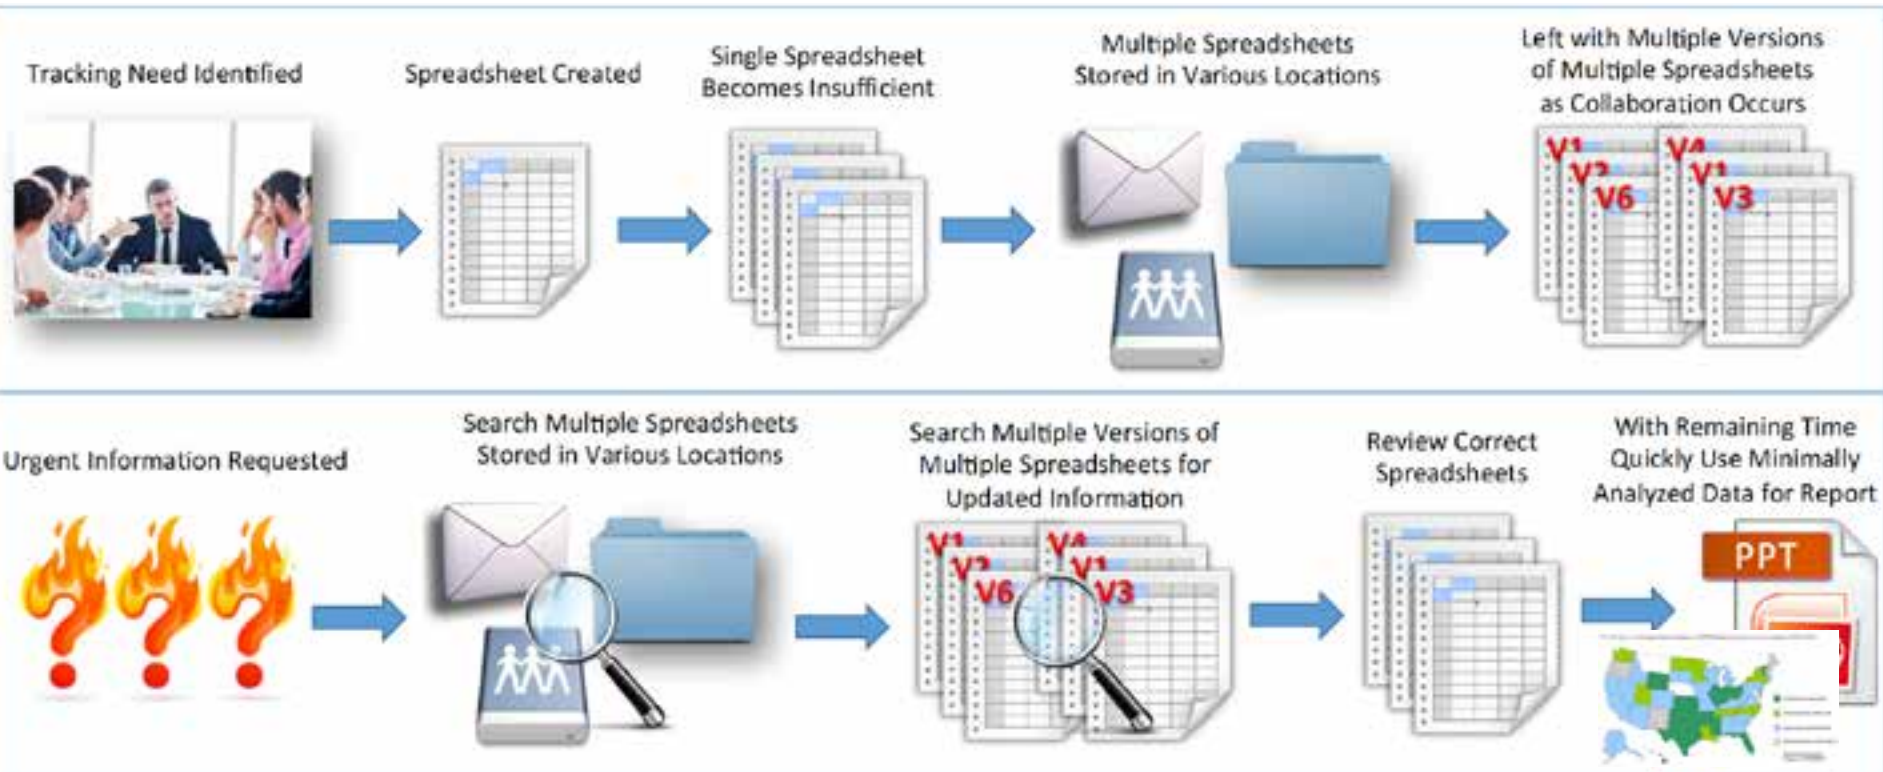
Tracking Need Identified

Spreadsheet Created

Single Spreadsheet Becomes Insufficient

Multiple Spreadsheets Stored in Various Locations

Left with Multiple Versions of Multiple Spreadsheets as Collaboration Occurs

V1 V2 V6 V4 V1 V3

Urgent Information Requested

Search Multiple Spreadsheets Stored in Various Locations

Search Multiple Versions of Multiple Spreadsheets for Updated Information

V1 V2 V6 V4 V1 V3

Review Correct Spreadsheets

With Remaining Time Quickly Use Minimally Analyzed Data for Report

PPT